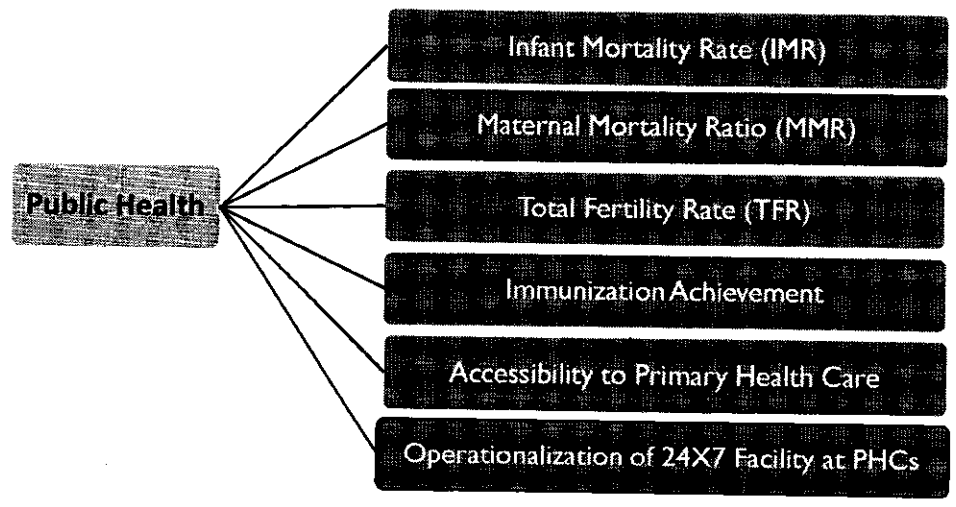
Public Health

Infant Mortality Rate (IMR)

Maternal Mortality Ratio (MMR)

Total Fertility Rate (TFR)

Immunization Achievement

Accessibility to Primary Health Care

Operationalization of 24X7 Facility at PHCs